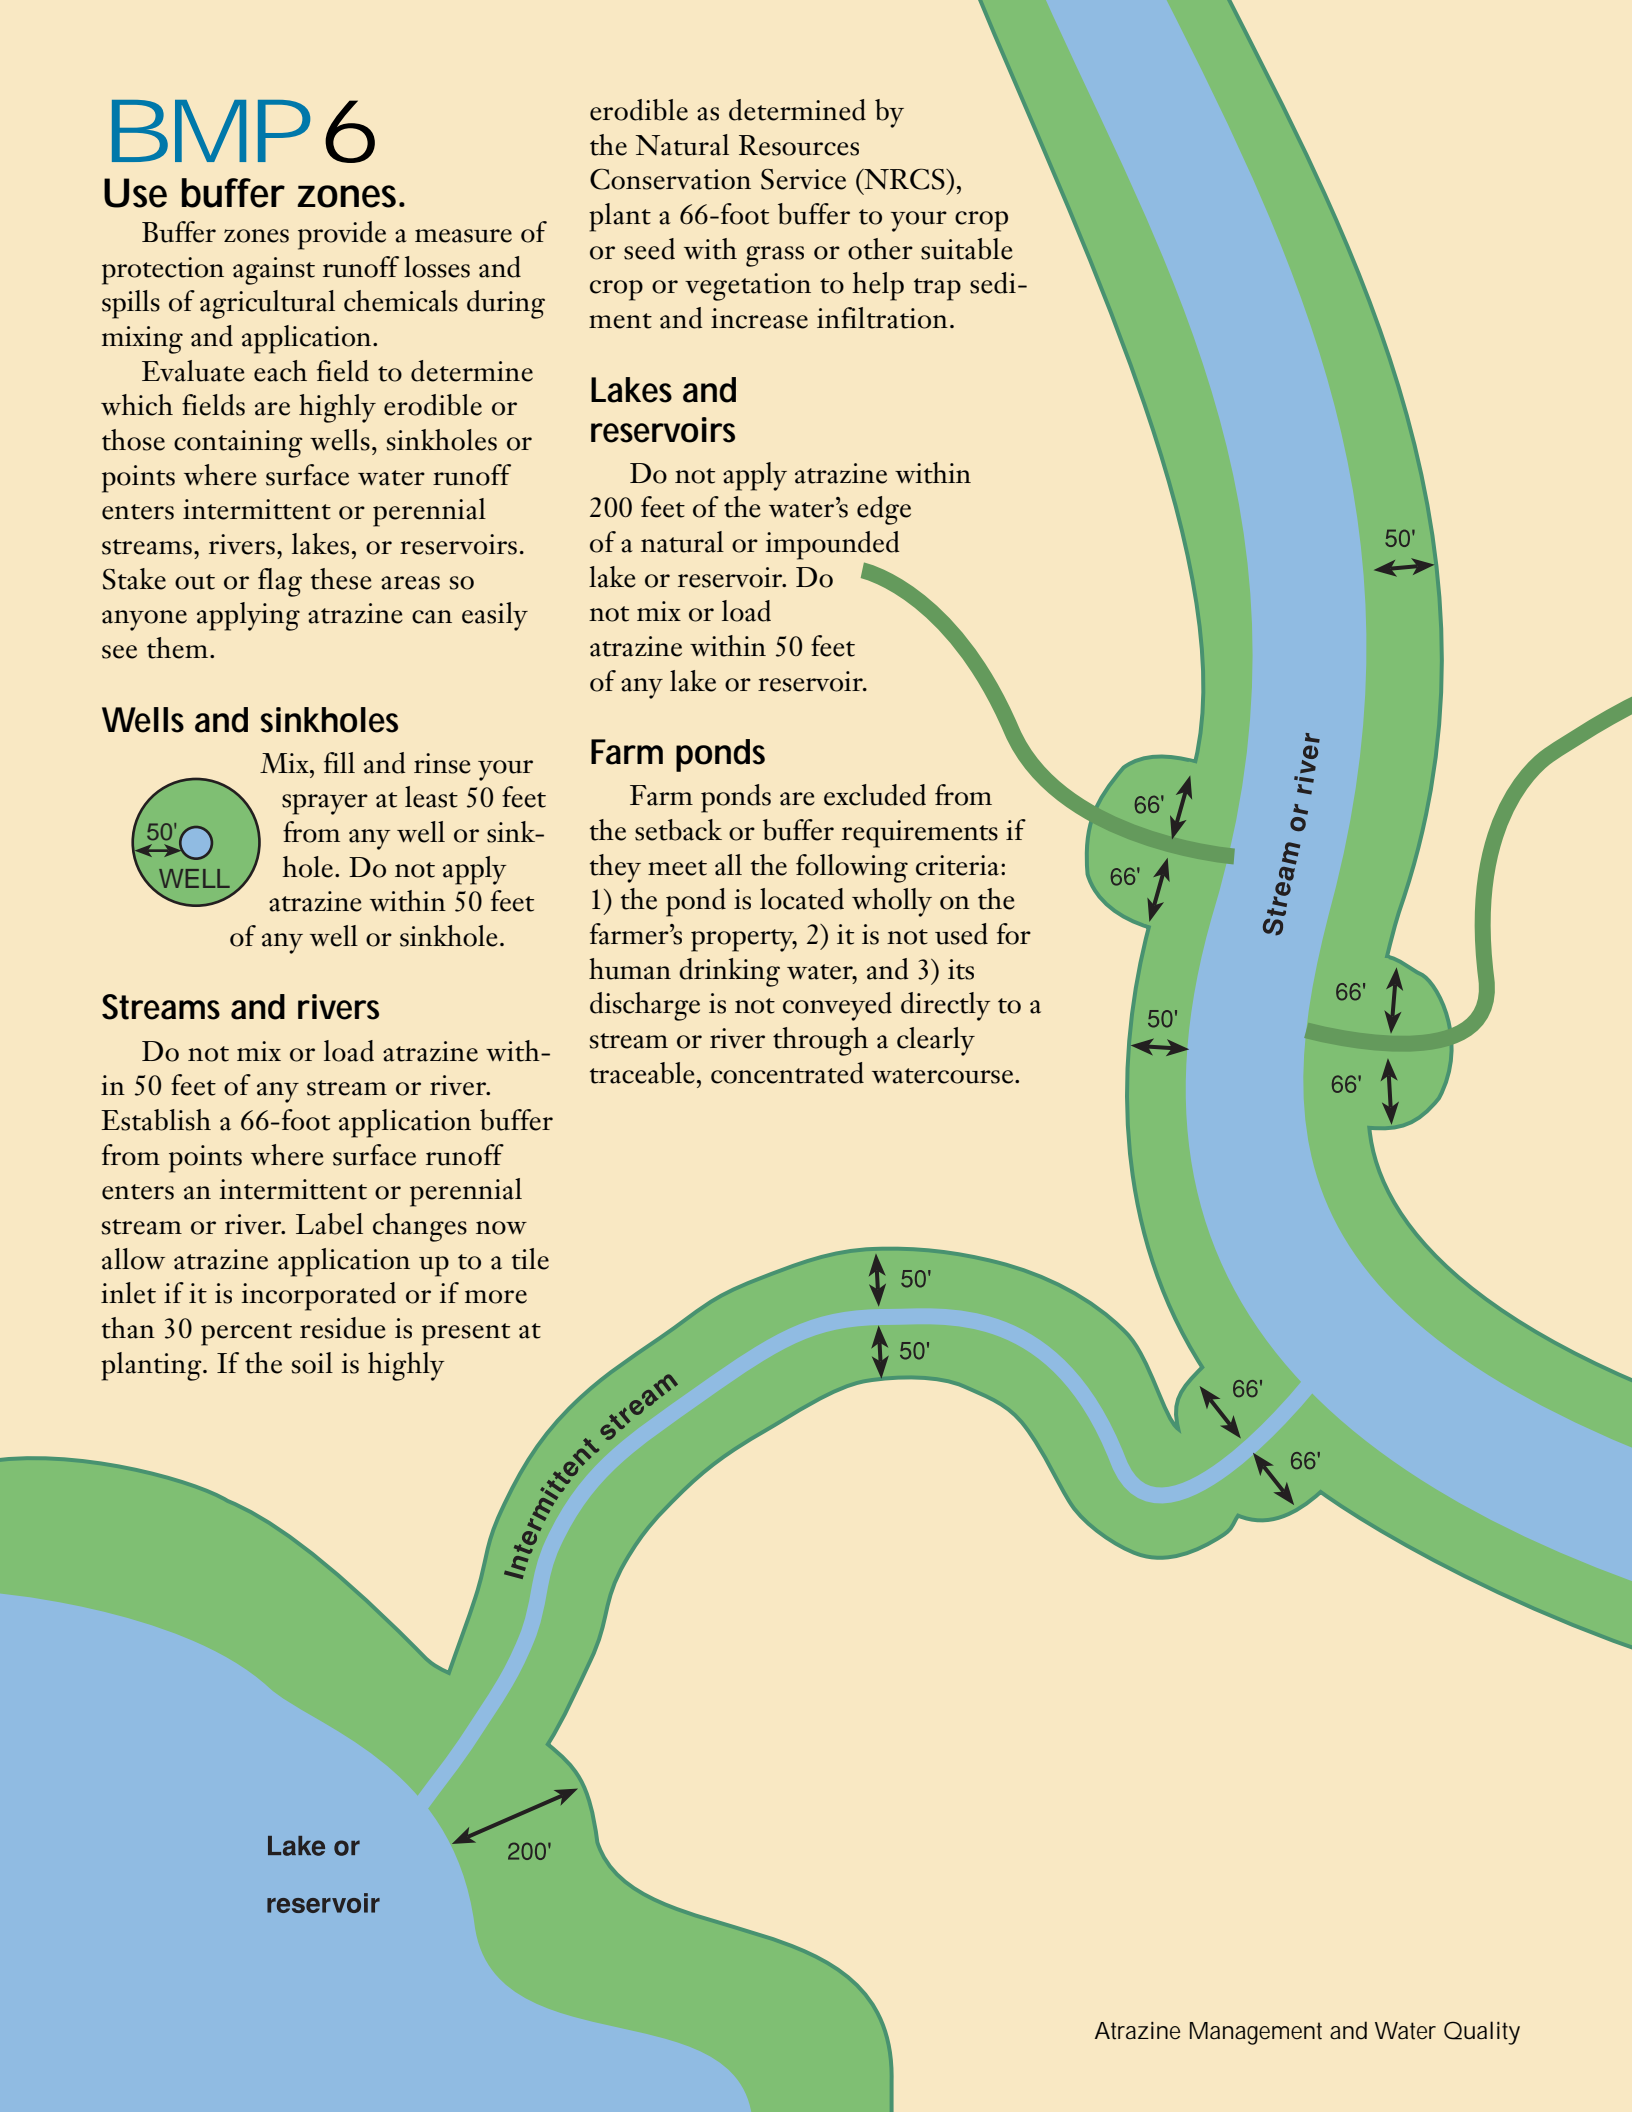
BMP 6

Use buffer zones.

Buffer zones provide a measure of protection against runoff losses and spills of agricultural chemicals during mixing and application.

Evaluate each field to determine which fields are highly erodible or those containing wells, sinkholes or points where surface water runoff enters intermittent or perennial streams, rivers, lakes, or reservoirs. Stake out or flag these areas so anyone applying atrazine can easily see them.

Wells and sinkholes

50'
WELL

Mix, fill and rinse your sprayer at least 50 feet from any well or sinkhole. Do not apply atrazine within 50 feet of any well or sinkhole.

Streams and rivers

Do not mix or load atrazine within 50 feet of any stream or river. Establish a 66-foot application buffer from points where surface runoff enters an intermittent or perennial stream or river. Label changes now allow atrazine application up to a tile inlet if it is incorporated or if more than 30 percent residue is present at planting. If the soil is highly erodible as determined by the Natural Resources Conservation Service (NRCS), plant a 66-foot buffer to your crop or seed with grass or other suitable crop or vegetation to help trap sediment and increase infiltration.

Lakes and reservoirs

Do not apply atrazine within 200 feet of the water's edge of a natural or impounded lake or reservoir. Do not mix or load atrazine within 50 feet of any lake or reservoir.

Farm ponds

Farm ponds are excluded from the setback or buffer requirements if they meet all the following criteria: 1) the pond is located wholly on the farmer's property, 2) it is not used for human drinking water, and 3) its discharge is not conveyed directly to a stream or river through a clearly traceable, concentrated watercourse.

50'
66'
66'
Stream or river
66'
50'
66'
50'
50'
66'
66'
Intermittent stream
200'
Lake or reservoir

Atrazine Management and Water Quality